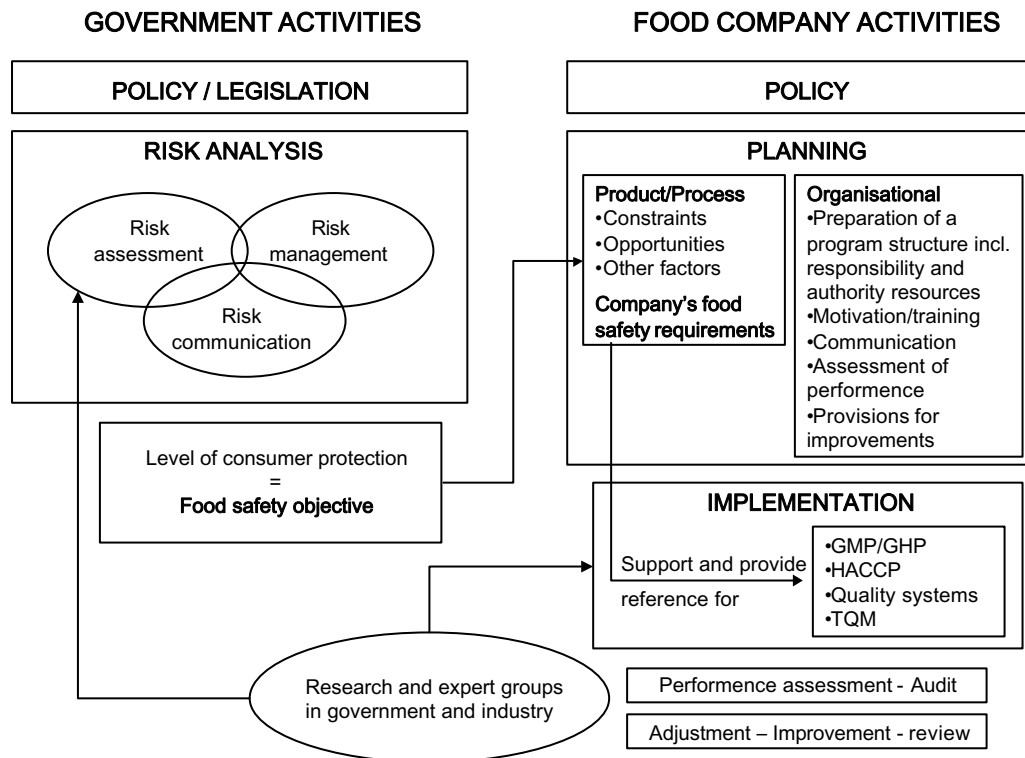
GOVERNMENT ACTIVITIES

FOOD COMPANY ACTIVITIES

POLICY / LEGISLATION

POLICY

RISK ANALYSIS

Risk assessment

Risk management

Risk communication

PLANNING

Product/Process
•Constraints
•Opportunities
•Other factors

Company's food safety requirements

Organisational
•Preparation of a program structure incl. responsibility and authority resources
•Motivation/training
•Communication
•Assessment of performence
•Provisions for improvements

Level of consumer protection
=
Food safety objective

IMPLEMENTATION

Support and provide reference for

•GMP/GHP
•HACCP
•Quality systems
•TQM

Research and expert groups in government and industry

Performence assessment - Audit

Adjustment – Improvement - review